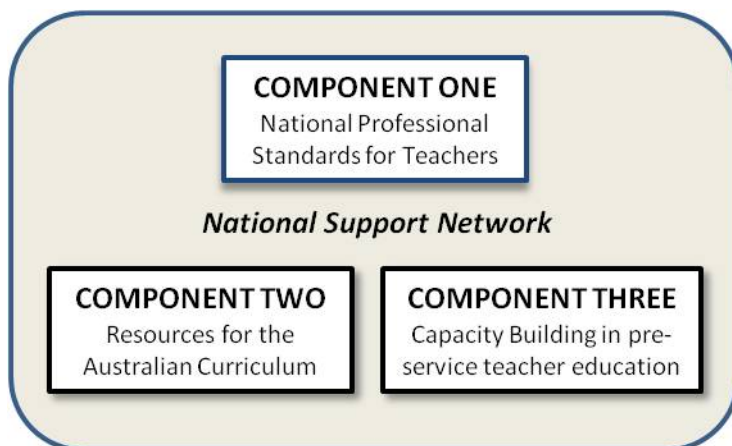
COMPONENT ONE
National Professional Standards for Teachers

National Support Network

COMPONENT TWO
Resources for the Australian Curriculum

COMPONENT THREE
Capacity Building in preservice teacher education